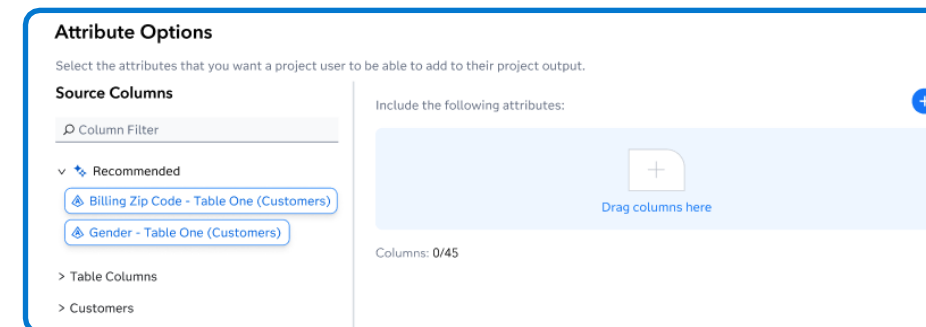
Attribute Options

Select the attributes that you want a project user to be able to add to their project output.

Source Columns

Column Filter

Recommended

Billing Zip Code - Table One (Customers)

Gender - Table One (Customers)

> Table Columns

> Customers

Include the following attributes:

Drag columns here

Columns: 0/45